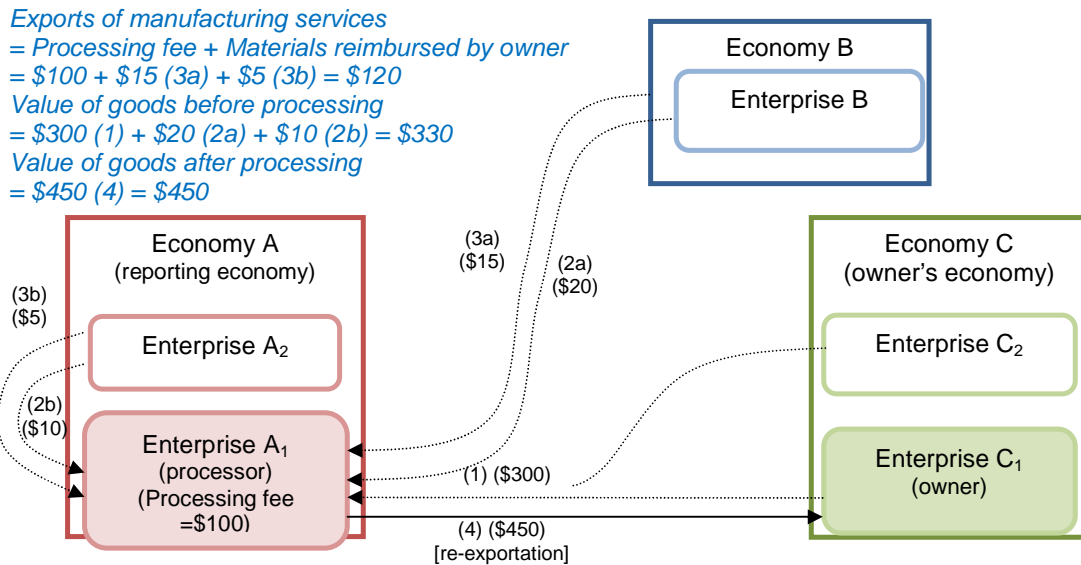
Exports of manufacturing services
= Processing fee + Materials reimbursed by owner
= \$100 + \$15 (3a) + \$5 (3b) = \$120
Value of goods before processing
= \$300 (1) + \$20 (2a) + \$10 (2b) = \$330
Value of goods after processing
= \$450 (4) = \$450

Economy B

Enterprise B

Economy A
(reporting economy)

(3b)
(\$5)

Enterprise $A_2$

(2b)
(\$10)

Enterprise $A_1$
(processor)
(Processing fee =\$100)

(3a)
(\$15)

(2a)
(\$20)

(1) (\$300)

(4) (\$450)
[re-exportation]

Economy C
(owner's economy)

Enterprise $C_2$

Enterprise $C_1$
(owner)